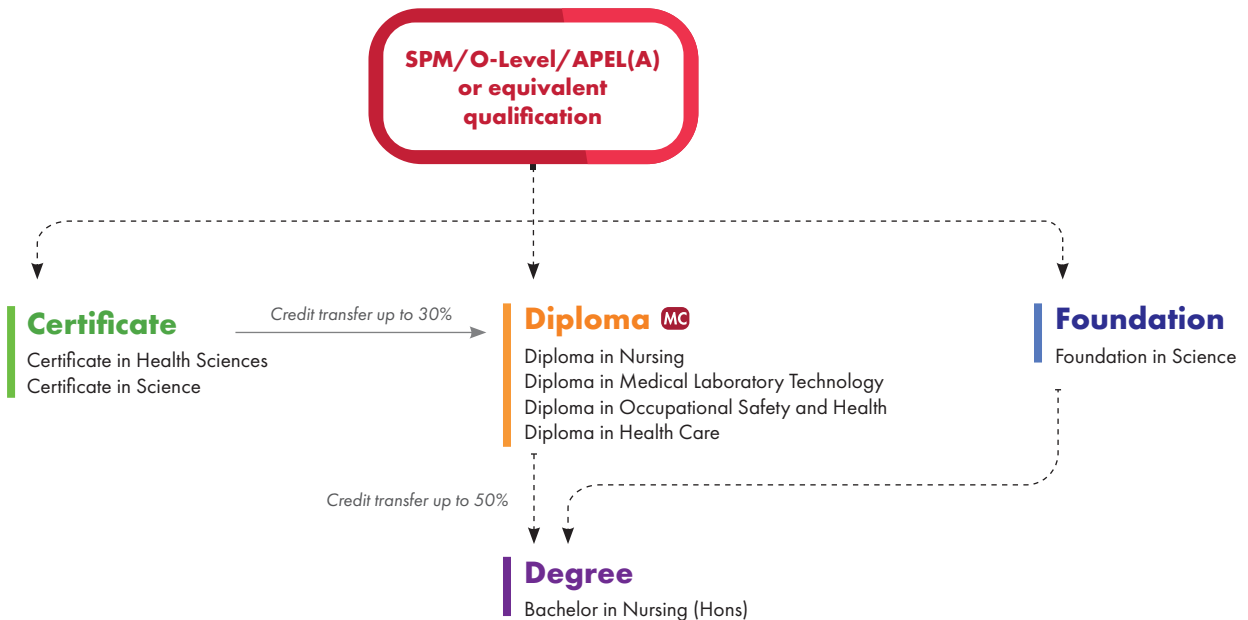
SPM/O-Level/APEL(A) or equivalent qualification

Certificate
Certificate in Health Sciences
Certificate in Science

Credit transfer up to 30%

Diploma MC
Diploma in Nursing
Diploma in Medical Laboratory Technology
Diploma in Occupational Safety and Health
Diploma in Health Care

Foundation
Foundation in Science

Credit transfer up to 50%

Degree
Bachelor in Nursing (Hons)